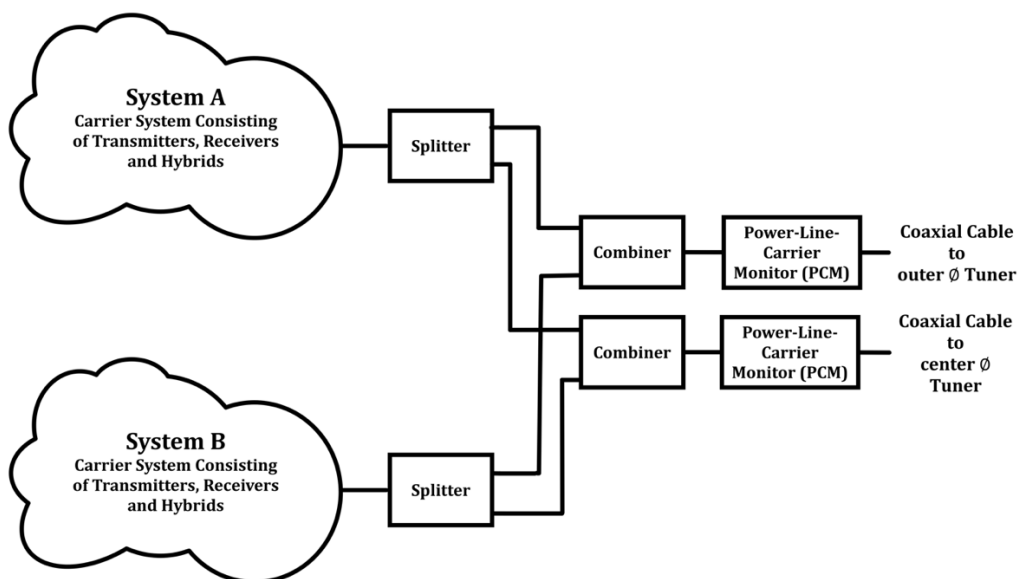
System A
Carrier System Consisting of Transmitters, Receivers and Hybrids

Splitter

Combiner

Power-Line-Carrier Monitor (PCM)

Coaxial Cable to outer Ø Tuner

Combiner

Power-Line-Carrier Monitor (PCM)

Coaxial Cable to center Ø Tuner

System B
Carrier System Consisting of Transmitters, Receivers and Hybrids

Splitter